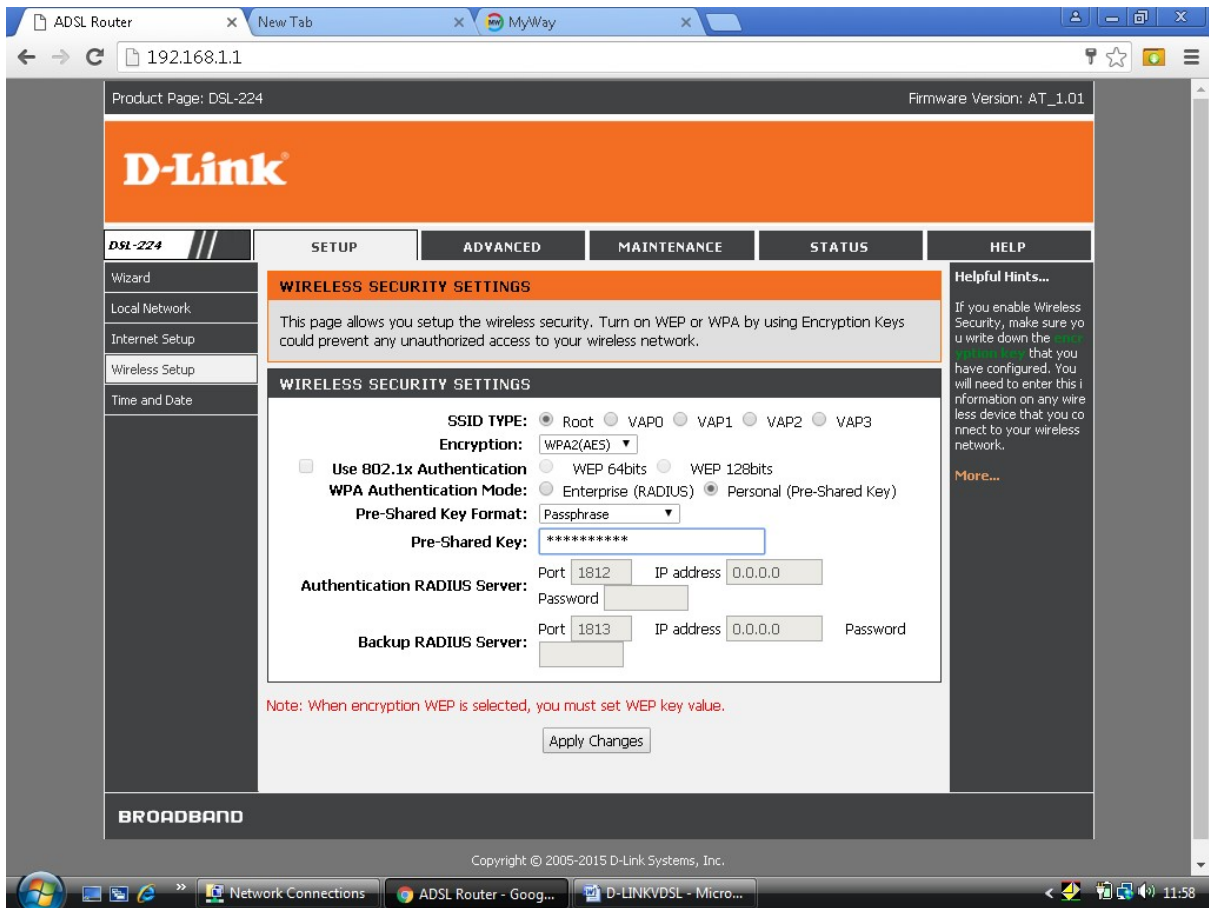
ADSL Router
New Tab
MyWay
192.168.1.1

Product Page: DSL-224
Firmware Version: AT_1.01

D-Link

DSL-224
SETUP
ADVANCED
MAINTENANCE
STATUS
HELP

Wizard
Local Network
Internet Setup
Wireless Setup
Time and Date

WIRELESS SECURITY SETTINGS

This page allows you setup the wireless security. Turn on WEP or WPA by using Encryption Keys could prevent any unauthorized access to your wireless network.

WIRELESS SECURITY SETTINGS

SSID TYPE: Root VAP0 VAP1 VAP2 VAP3
Encryption: WPA2(AES)
Use 802.1x Authentication WEP 64bits WEP 128bits
WPA Authentication Mode: Enterprise (RADIUS) Personal (Pre-Shared Key)
Pre-Shared Key Format: Passphrase
Pre-Shared Key: **********
Authentication RADIUS Server: Port 1812 IP address 0.0.0.0 Password
Backup RADIUS Server: Port 1813 IP address 0.0.0.0 Password

Note: When encryption WEP is selected, you must set WEP key value.

Apply Changes

Helpful Hints...

If you enable Wireless Security, make sure you write down the encryption key that you have configured. You will need to enter this information on any wireless device that you connect to your wireless network.

More...

BROADBAND

Copyright © 2005-2015 D-Link Systems, Inc.

Network Connections
ADSL Router - Goog...
D-LINKVDSL - Micro...
11:58